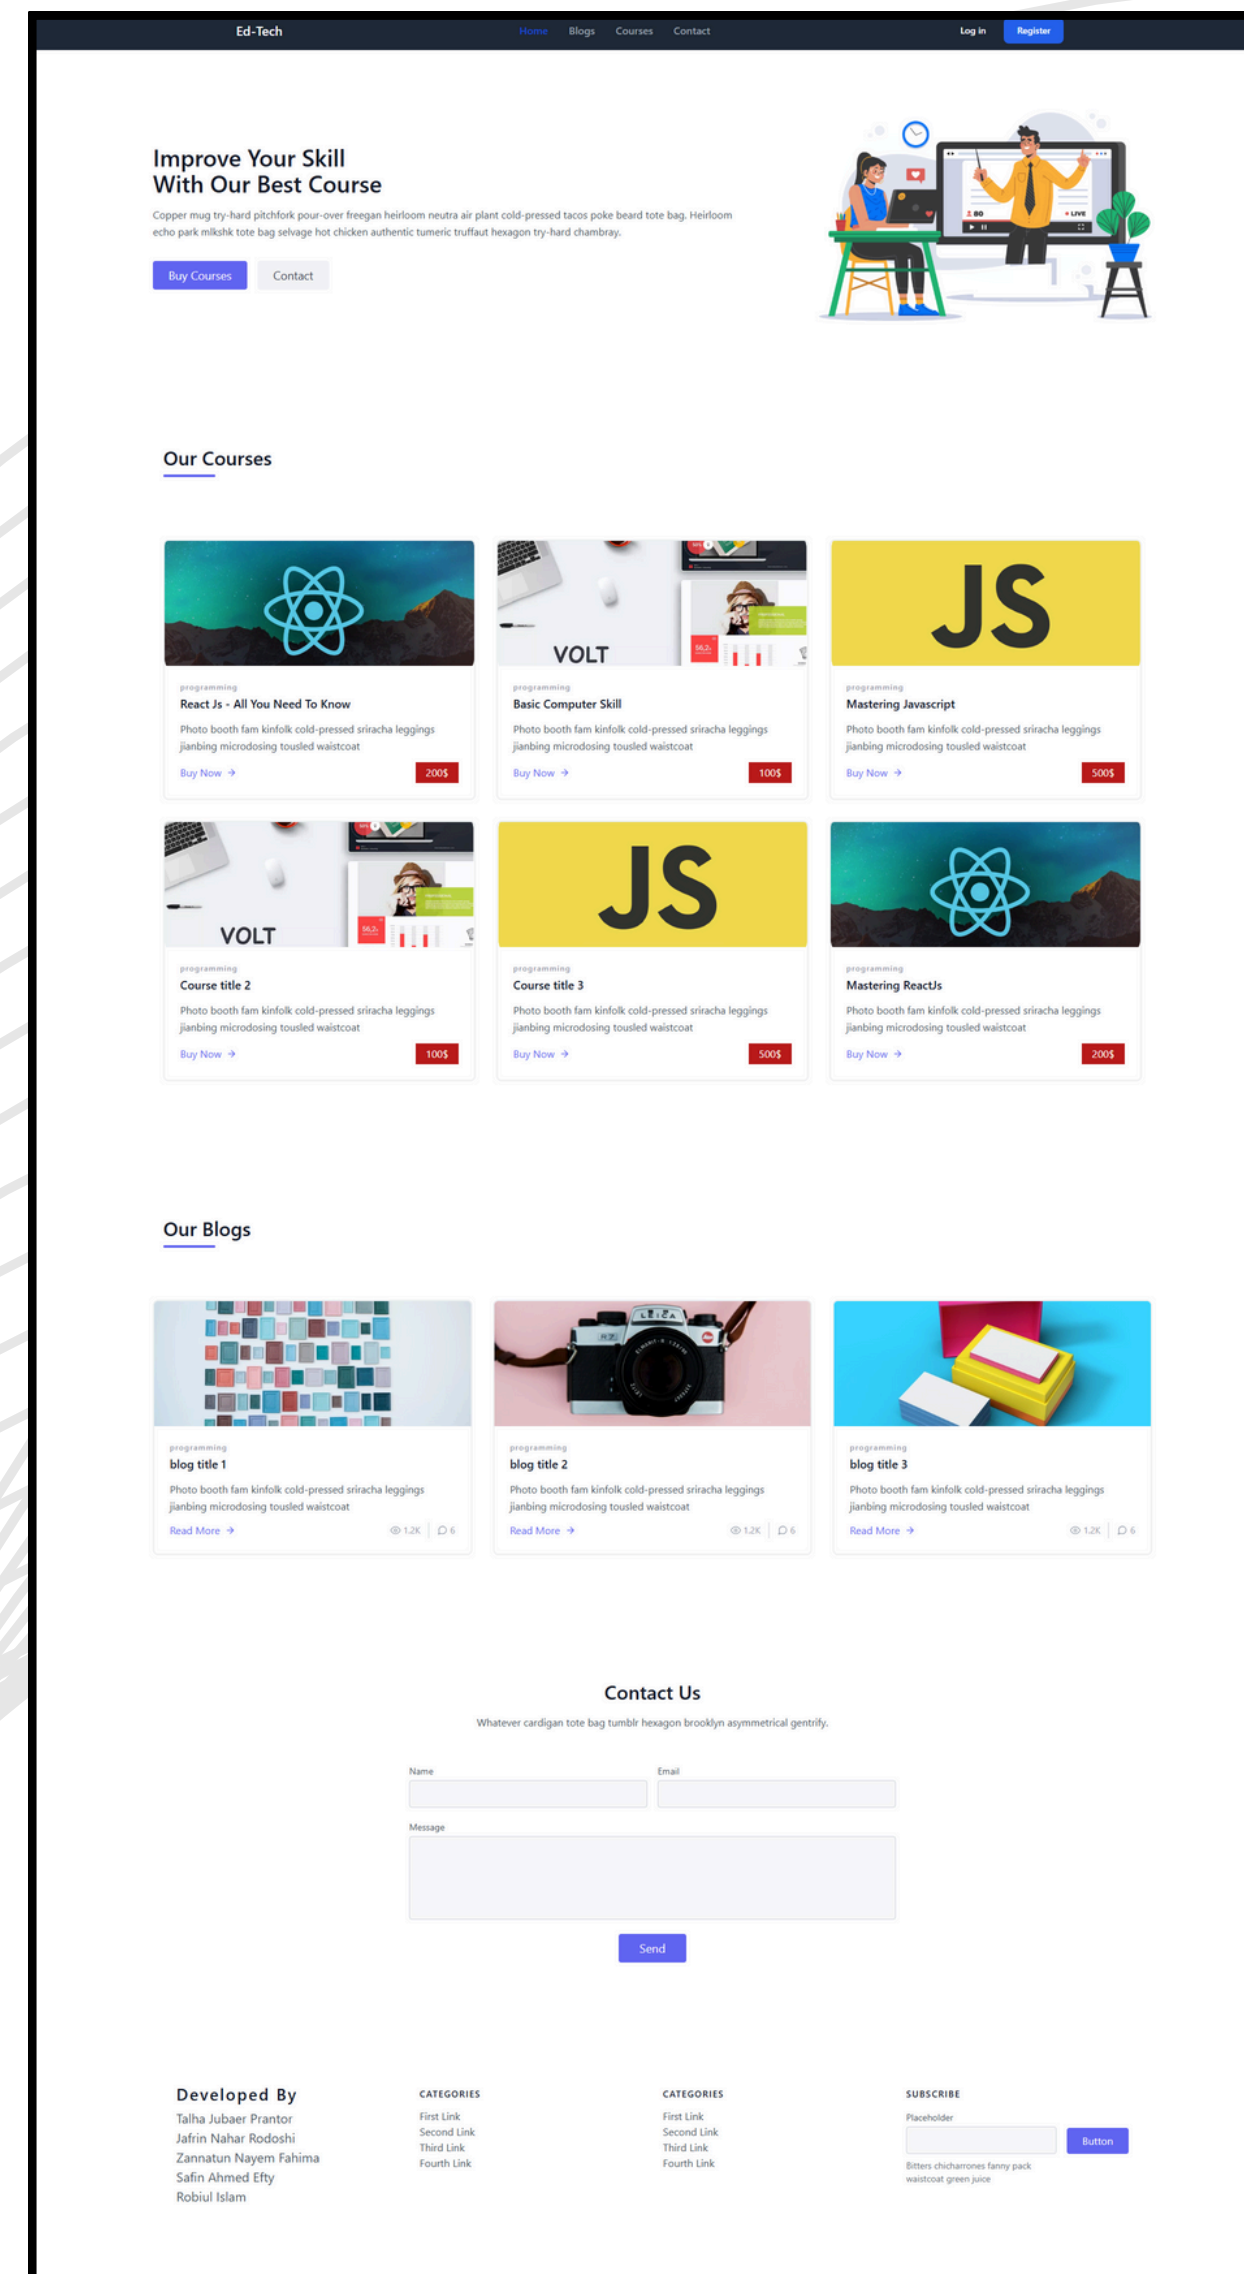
Ed-Tech

Home Blogs Courses Contact

Log in Register

Improve Your Skill
With Our Best Course

Copper mug try-hard pitchfork pour-over freegan heirloom neutra air plant cold-pressed tacos poke beard tote bag. Heirloom echo park mlkshk tote bag selvage hot chicken authentic tumeric truffaut hexagon try-hard chambray.

Buy Courses Contact

Our Courses

JS

VOLT

programming
React Js - All You Need To Know
Photo booth fam kinfolk cold-pressed sriracha leggings jianbing microdosing tousled waistcoat
Buy Now → 200$

programming
Basic Computer Skill
Photo booth fam kinfolk cold-pressed sriracha leggings jianbing microdosing tousled waistcoat
Buy Now → 100$

programming
Mastering Javascript
Photo booth fam kinfolk cold-pressed sriracha leggings jianbing microdosing tousled waistcoat
Buy Now → 500$

VOLT

JS

programming
Course title 2
Photo booth fam kinfolk cold-pressed sriracha leggings jianbing microdosing tousled waistcoat
Buy Now → 100$

programming
Course title 3
Photo booth fam kinfolk cold-pressed sriracha leggings jianbing microdosing tousled waistcoat
Buy Now → 500$

programming
Mastering ReactJs
Photo booth fam kinfolk cold-pressed sriracha leggings jianbing microdosing tousled waistcoat
Buy Now → 200$

Our Blogs

programming
blog title 1
Photo booth fam kinfolk cold-pressed sriracha leggings jianbing microdosing tousled waistcoat
Read More → 1.2K 6

programming
blog title 2
Photo booth fam kinfolk cold-pressed sriracha leggings jianbing microdosing tousled waistcoat
Read More → 1.2K 6

programming
blog title 3
Photo booth fam kinfolk cold-pressed sriracha leggings jianbing microdosing tousled waistcoat
Read More → 1.2K 6

Contact Us
Whatever cardigan tote bag tumblr hexagon brooklyn asymmetrical gentrify.

Name
Email
Message

Send

Developed By
Talha Jubaer Prantor
Jafrin Nahar Rodoshi
Zannatun Nayem Fahima
Safin Ahmed Efty
Robiul Islam

CATEGORIES
First Link
Second Link
Third Link
Fourth Link

CATEGORIES
First Link
Second Link
Third Link
Fourth Link

SUBSCRIBE
Placeholder
Button
Bitters chicharrones fanny pack waistcoat green juice